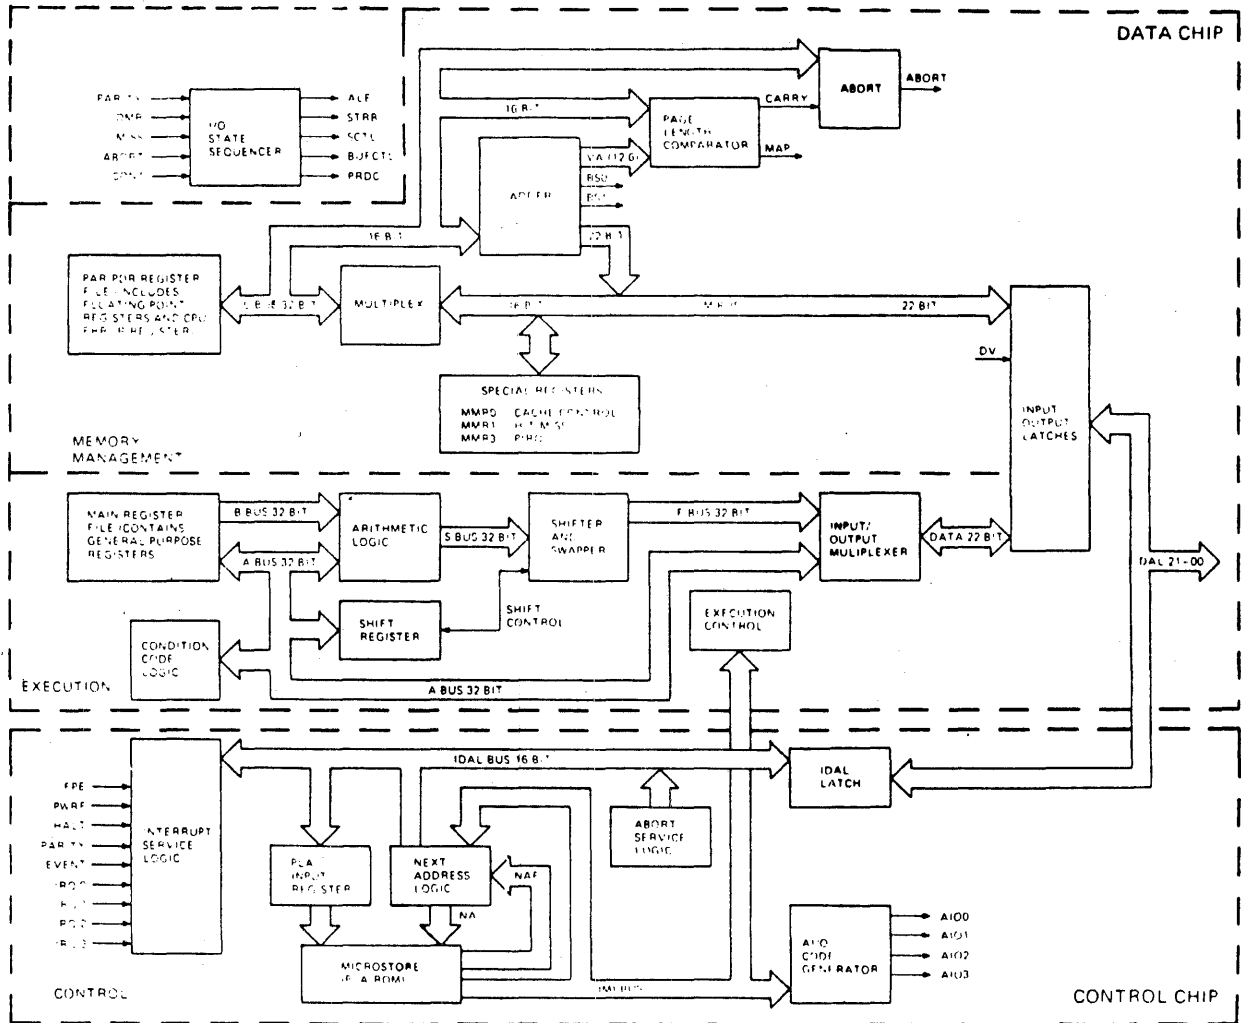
DATA CHIP

PARITY
DMR
MISS
ABORT
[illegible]

I/O STATE SEQUENCER

ALE
STRB
SCTL
BUFCTL
PRDC

ABORT
ABORT
CARRY
16 BIT
PAGE LENGTH COMPARATOR
MAP
VA (12:6)
BS0
BS1
ADDER
16 BIT
22 BIT

PAR PDR REGISTER FILE (INCLUDES FLOATING POINT REGISTERS AND CPU ERROR REGISTER)
16 BIT 32 BIT
MULTIPLEX
16 BIT
MBUS
22 BIT

DV

SPECIAL REGISTERS
MMR0 CACHE CONTROL
MMR1 HIT MISS
MMR3 PIRQ

INPUT OUTPUT LATCHES

MEMORY MANAGEMENT

MAIN REGISTER FILE (CONTAINS GENERAL PURPOSE REGISTERS)
B BUS 32 BIT
A BUS 32 BIT
ARITHMETIC LOGIC
S BUS 32 BIT
SHIFTER AND SWAPPER
F BUS 32 BIT
INPUT/ OUTPUT MULIPLEXER
DATA 22 BIT
DAL 21-00
SHIFT REGISTER
SHIFT CONTROL
EXECUTION CONTROL
CONDITION CODE LOGIC
EXECUTION
A BUS 32 BIT

IDAL BUS 16 BIT
IDAL LATCH
FPE
PWRF
HALT
PARITY
EVENT
IRQ 0
IRQ 1
IRQ 2
IRQ 3
INTERRUPT SERVICE LOGIC
ABORT SERVICE LOGIC
PLA INPUT REGISTER
NEXT ADDRESS LOGIC
NAF
NA
MICROSTORE (PLA ROM)
MI BUS
AIO CODE GENERATOR
AIO0
AIO1
AIO2
AIO3
CONTROL
CONTROL CHIP